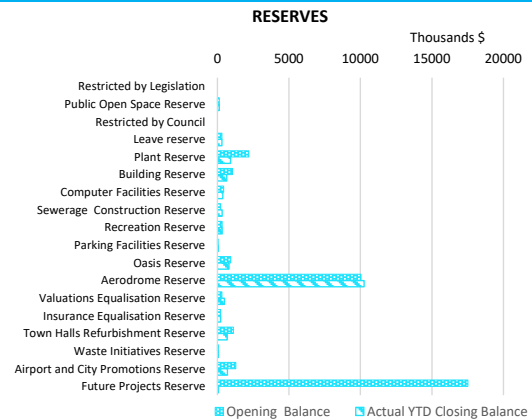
RESERVES

Thousands $

0
5000
10000
15000
20000

Restricted by Legislation
Public Open Space Reserve
Restricted by Council
Leave reserve
Plant Reserve
Building Reserve
Computer Facilities Reserve
Sewerage Construction Reserve
Recreation Reserve
Parking Facilities Reserve
Oasis Reserve
Aerodrome Reserve
Valuations Equalisation Reserve
Insurance Equalisation Reserve
Town Halls Refurbishment Reserve
Waste Initiatives Reserve
Airport and City Promotions Reserve
Future Projects Reserve

Opening Balance
Actual YTD Closing Balance